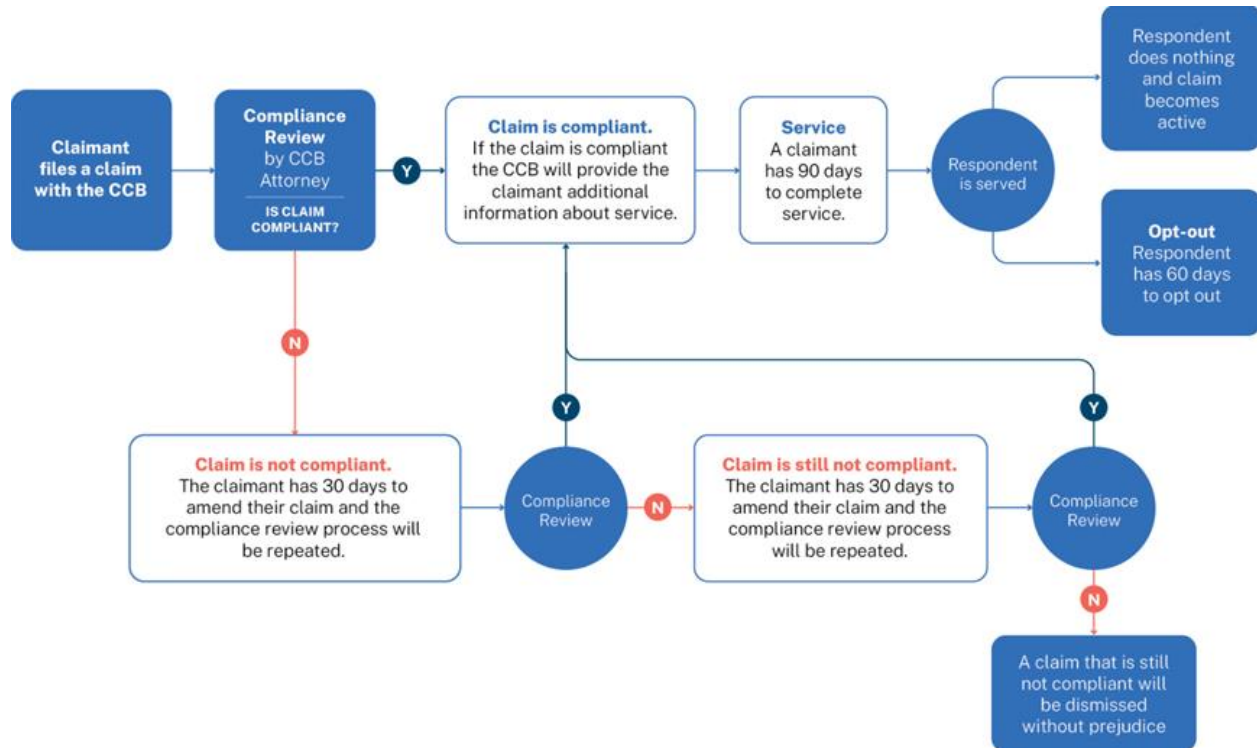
Claimant files a claim with the CCB

Compliance Review by CCB Attorney

IS CLAIM COMPLIANT?

Y

Claim is compliant.
If the claim is compliant the CCB will provide the claimant additional information about service.

Service
A claimant has 90 days to complete service.

Respondent is served

Respondent does nothing and claim becomes active

Opt-out
Respondent has 60 days to opt out

N

Claim is not compliant.
The claimant has 30 days to amend their claim and the compliance review process will be repeated.

Y

Compliance Review

N

Claim is still not compliant.
The claimant has 30 days to amend their claim and the compliance review process will be repeated.

Y

Compliance Review

N

A claim that is still not compliant will be dismissed without prejudice